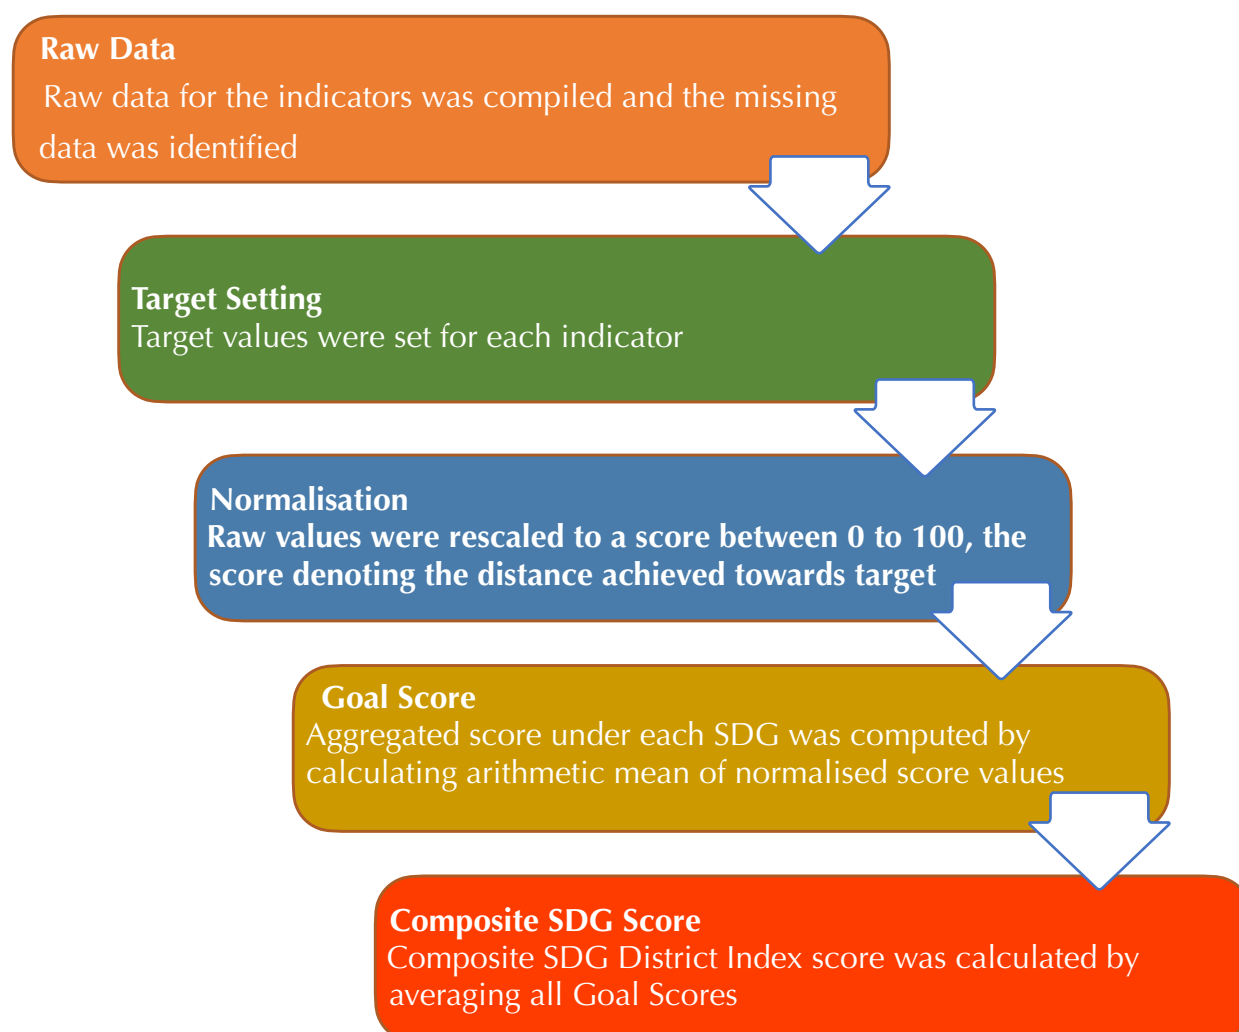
Raw Data
Raw data for the indicators was compiled and the missing data was identified

Target Setting
Target values were set for each indicator

Normalisation
Raw values were rescaled to a score between 0 to 100, the score denoting the distance achieved towards target

Goal Score
Aggregated score under each SDG was computed by calculating arithmetic mean of normalised score values

Composite SDG Score
Composite SDG District Index score was calculated by averaging all Goal Scores